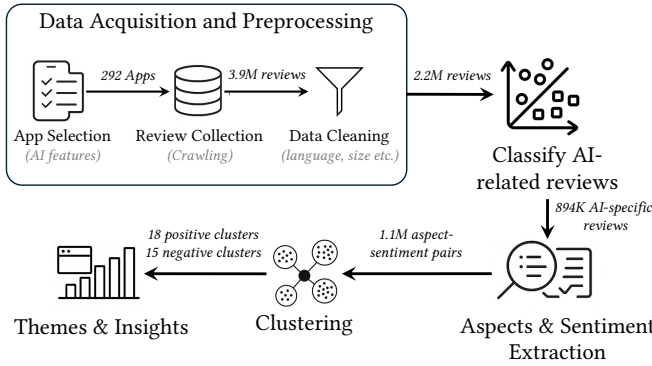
Data Acquisition and Preprocessing

292 Apps

3.9M reviews

App Selection
(AI features)

Review Collection
(Crawling)

Data Cleaning
(language, size etc.)

2.2M reviews

Classify AI-related reviews

894K AI-specific reviews

18 positive clusters
15 negative clusters

1.1M aspect-sentiment pairs

Themes & Insights

Clustering

Aspects & Sentiment Extraction